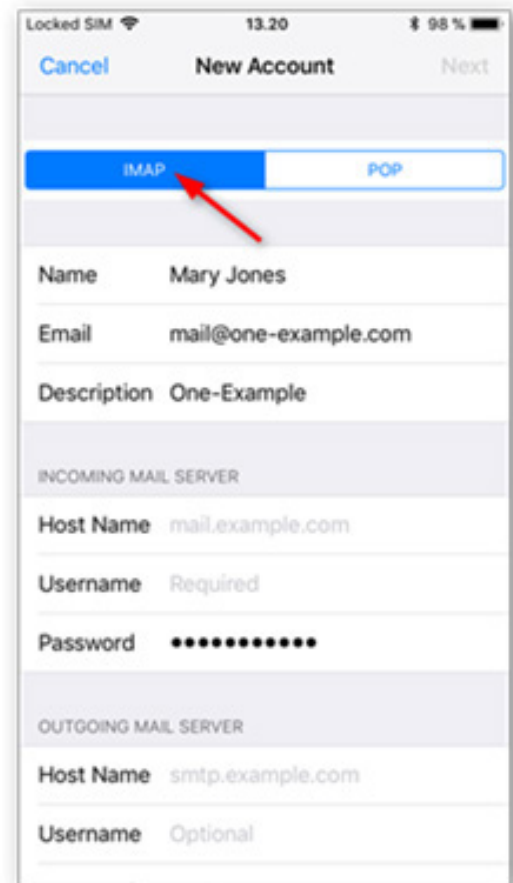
Locked SIM 13.20 98 %

Cancel New Account Next

IMAP POP

Name Mary Jones

Email mail@one-example.com

Description One-Example

INCOMING MAIL SERVER

Host Name mail.example.com

Username Required

Password ●●●●●●●●●●●●

OUTGOING MAIL SERVER

Host Name smtp.example.com

Username Optional